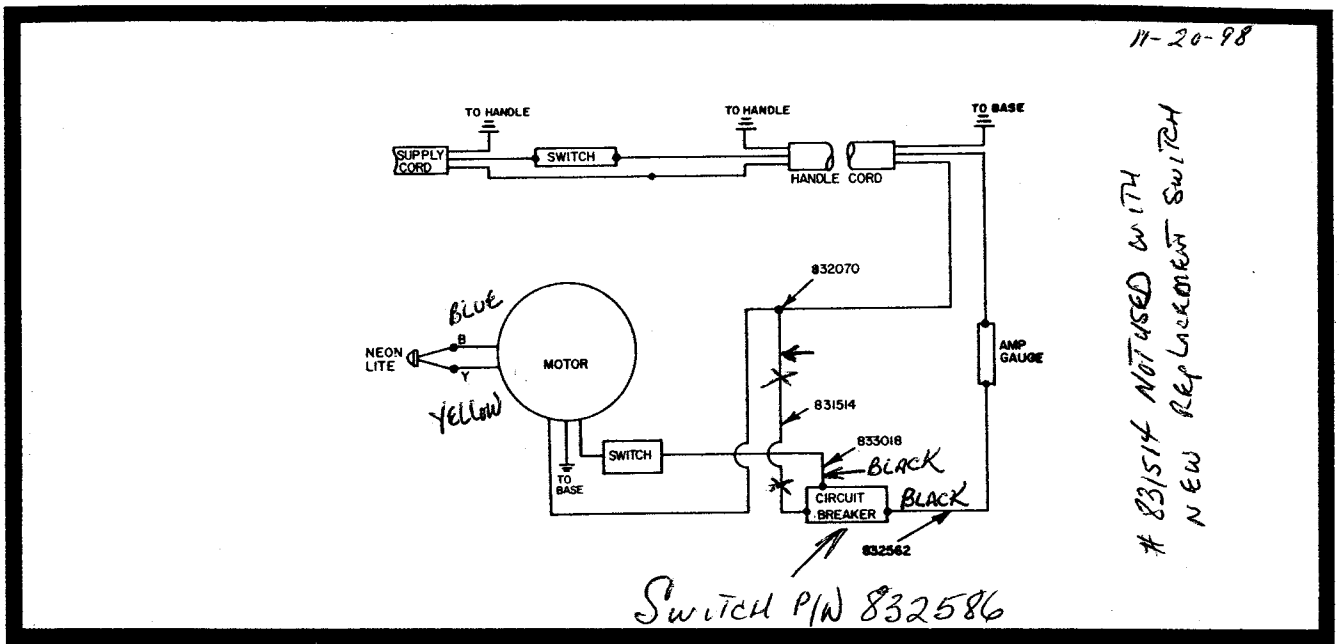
11-20-98

TO HANDLE

TO HANDLE

TO BASE

SUPPLY CORD

SWITCH

HANDLE CORD

832070

BLUE

NEON LITE

B

Y

MOTOR

YELLOW

AMP GAUGE

831514

833018

SWITCH

TO BASE

BLACK

CIRCUIT BREAKER

BLACK

832562

SWITCH P/N 832586

# 831514 NOT USED WITH NEW REPLACEMENT SWITCH